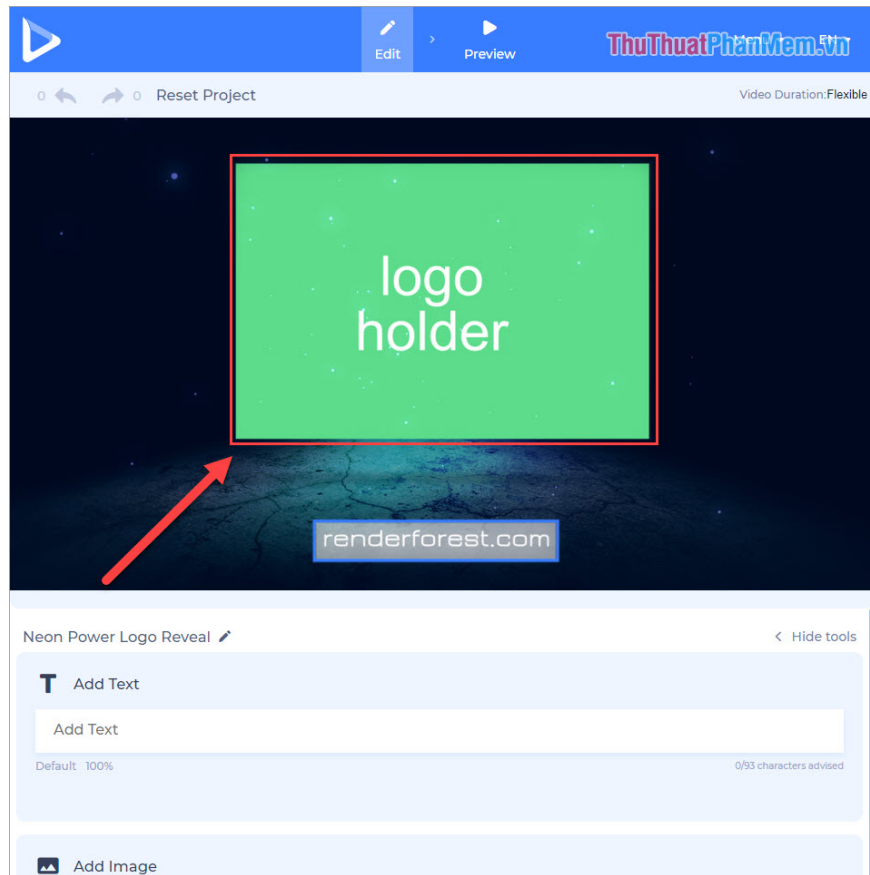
Edit Preview ThuThuatPhanMem.vn

0 0 Reset Project Video Duration:Flexible

logo holder

renderforest.com

Neon Power Logo Reveal

Hide tools

Add Text

Add Text

Default 100%

0/93 characters advised

Add Image